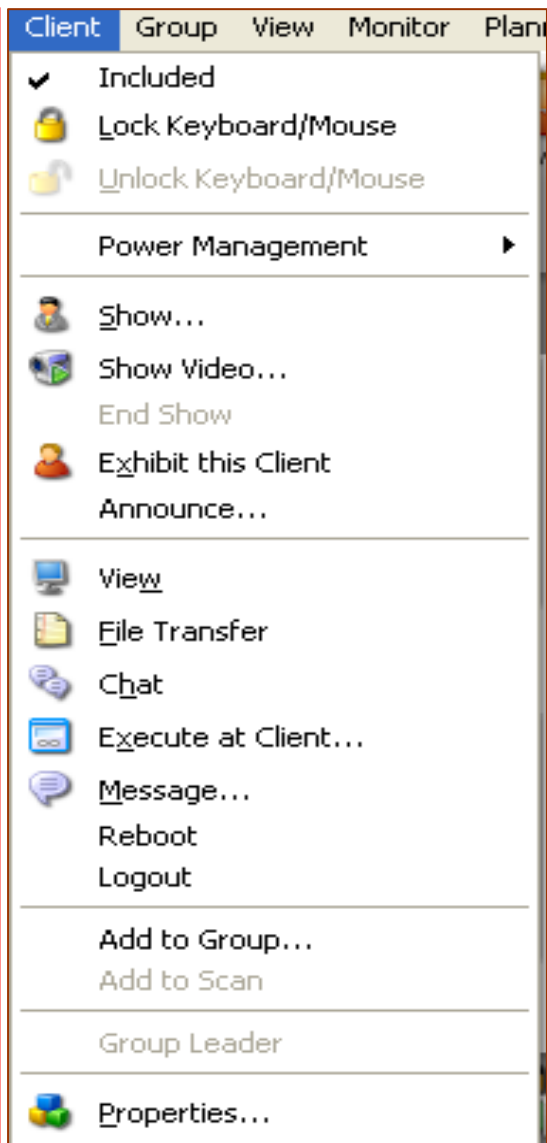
Client Group View Monitor Plan

✔ Included
Lock Keyboard/Mouse
Unlock Keyboard/Mouse

Power Management ▶

Show...
Show Video...
End Show
Exhibit this Client
Announce...

View
File Transfer
Chat
Execute at Client...
Message...
Reboot
Logout

Add to Group...
Add to Scan

Group Leader

Properties...